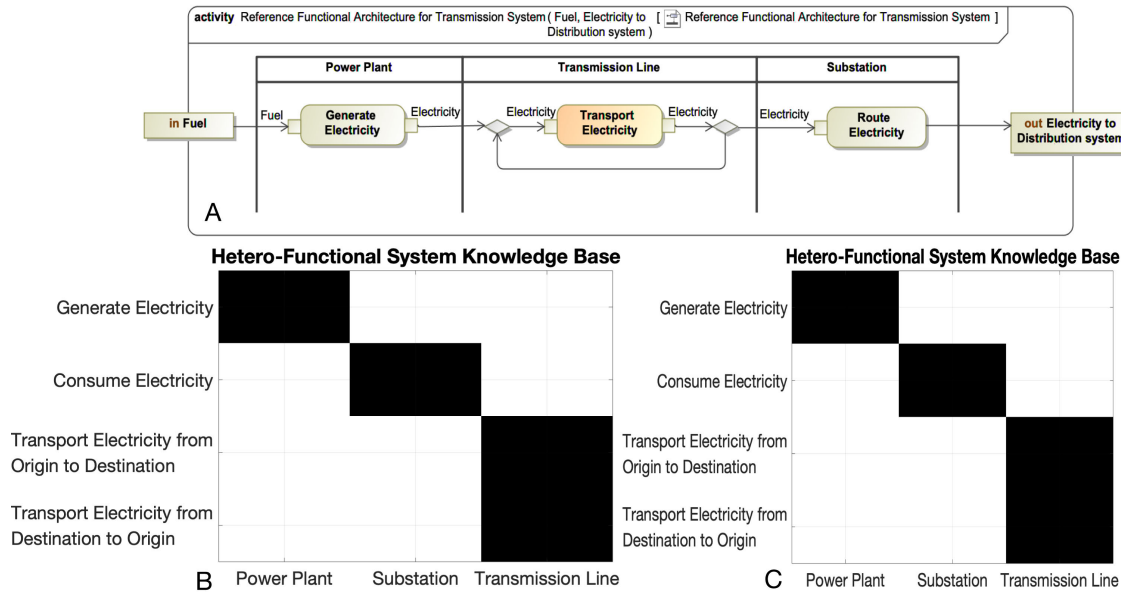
activity Reference Functional Architecture for Transmission System ( Fuel, Electricity to Distribution system ) [ Reference Functional Architecture for Transmission System ]

Power Plant

Transmission Line

Substation

in Fuel

Fuel

Generate Electricity

Electricity

Electricity

Transport Electricity

Electricity

Electricity

Route Electricity

out Electricity to Distribution system

A

Hetero-Functional System Knowledge Base

Generate Electricity

Consume Electricity

Transport Electricity from Origin to Destination

Transport Electricity from Destination to Origin

B

Power Plant

Substation

Transmission Line

Hetero-Functional System Knowledge Base

Generate Electricity

Consume Electricity

Transport Electricity from Origin to Destination

Transport Electricity from Destination to Origin

C

Power Plant

Substation

Transmission Line